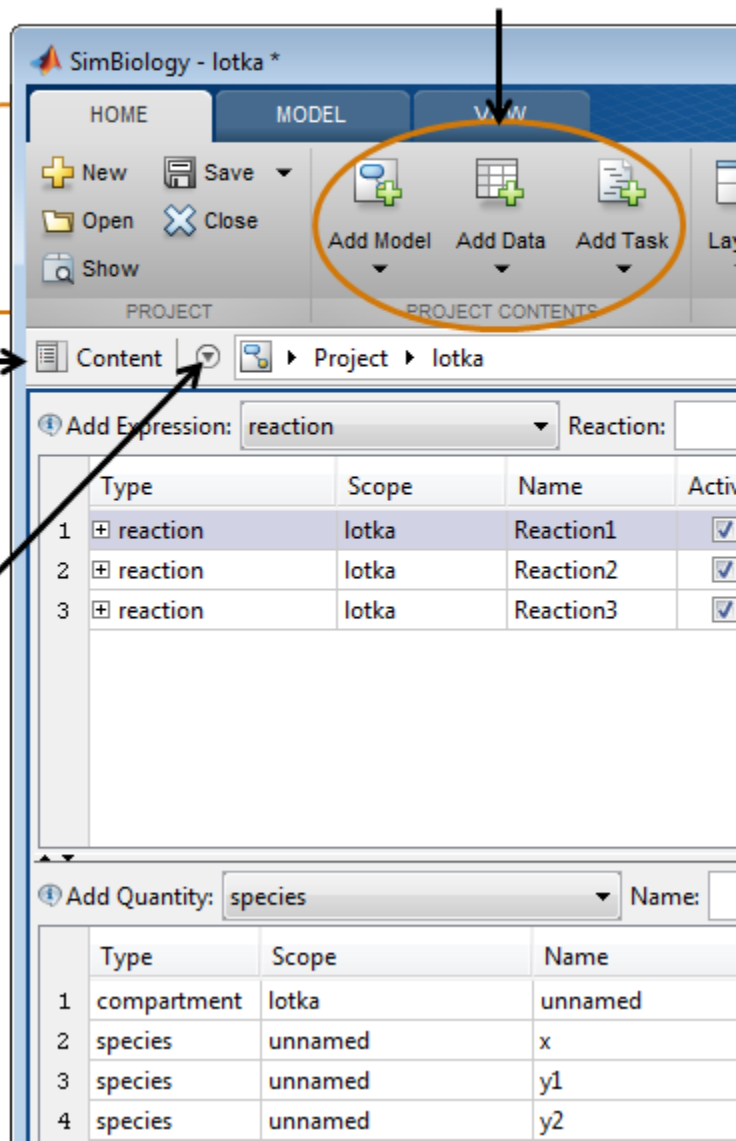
SimBiology - lotka *

HOME MODEL V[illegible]W

New Save
Open Close
Show
PROJECT

Add Model Add Data Add Task
PROJECT CONTENTS

La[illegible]

Content Project lotka

Add Expression: reaction Reaction:

| | Type | Scope | Name | Activ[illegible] |
|---|---|---|---|---|
| 1 | reaction | lotka | Reaction1 | |
| 2 | reaction | lotka | Reaction2 | |
| 3 | reaction | lotka | Reaction3 | |

Add Quantity: species Name:

| | Type | Scope | Name |
|---|---|---|---|
| 1 | compartment | lotka | unnamed |
| 2 | species | unnamed | x |
| 3 | species | unnamed | y1 |
| 4 | species | unnamed | y2 |